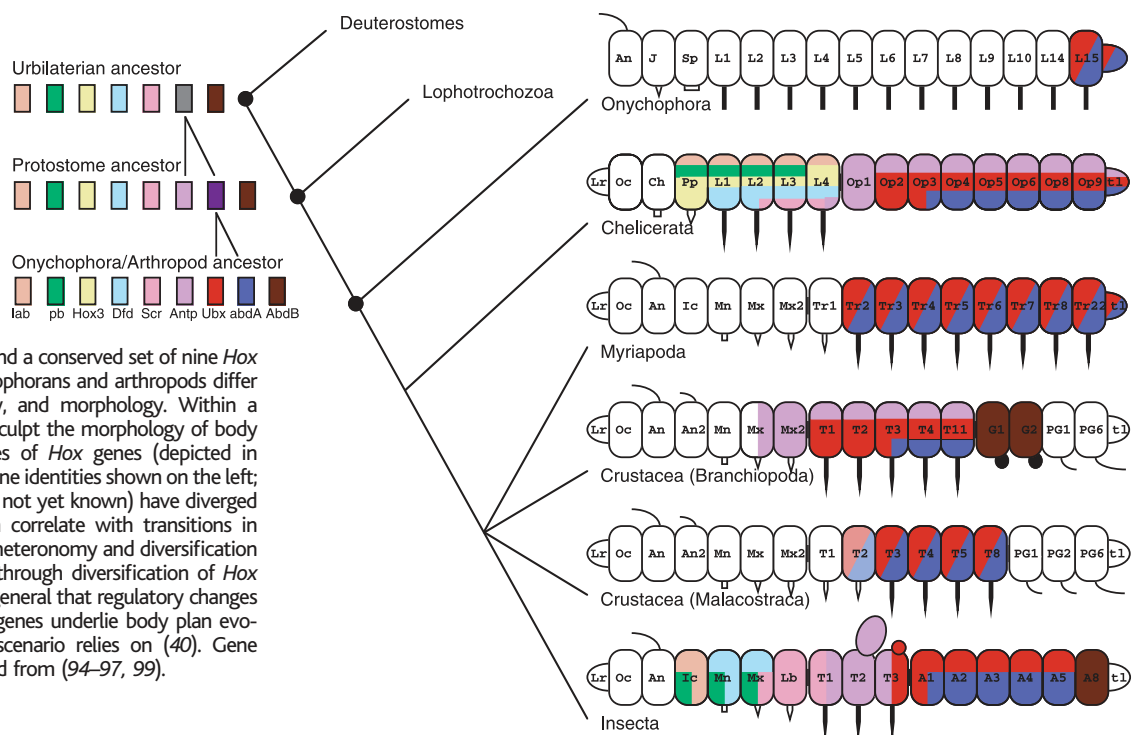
Deuterostomes

Urbilaterian ancestor

Lophotrochozoa

Protostome ancestor

Onychophora/Arthropod ancestor

lab pb Hox3 Dfd Scr Antp Ubx abdA AbdB

nd a conserved set of nine *Hox* ophorans and arthropods differ y, and morphology. Within a culpt the morphology of body es of *Hox* genes (depicted in ne identities shown on the left; not yet known) have diverged correlate with transitions in heteronomy and diversification hrough diversification of *Hox* eneral that regulatory changes genes underlie body plan evoscenario relies on (*40*). Gene d from (*94–97, 99*).

An J Sp L1 L2 L3 L4 L5 L6 L7 L8 L9 L10 L14 L15

Onychophora

Lr Oc Ch Pp L1 L2 L3 L4 Op1 Op2 Op3 Op4 Op5 Op6 Op8 Op9 t1

Chelicerata

Lr Oc An Ic Mn Mx Mx2 Tr1 Tr2 Tr3 Tr4 Tr5 Tr6 Tr7 Tr8 Tr22 t1

Myriapoda

Lr Oc An An2 Mn Mx Mx2 T1 T2 T3 T4 T11 G1 G2 PG1 PG6 t1

Crustacea (Branchiopoda)

Lr Oc An An2 Mn Mx Mx2 T1 T2 T3 T4 T5 T8 PG1 PG2 PG6 t1

Crustacea (Malacostraca)

Lr Oc An Ic Mn Mx Lb T1 T2 T3 A1 A2 A3 A4 A5 A8 t1

Insecta